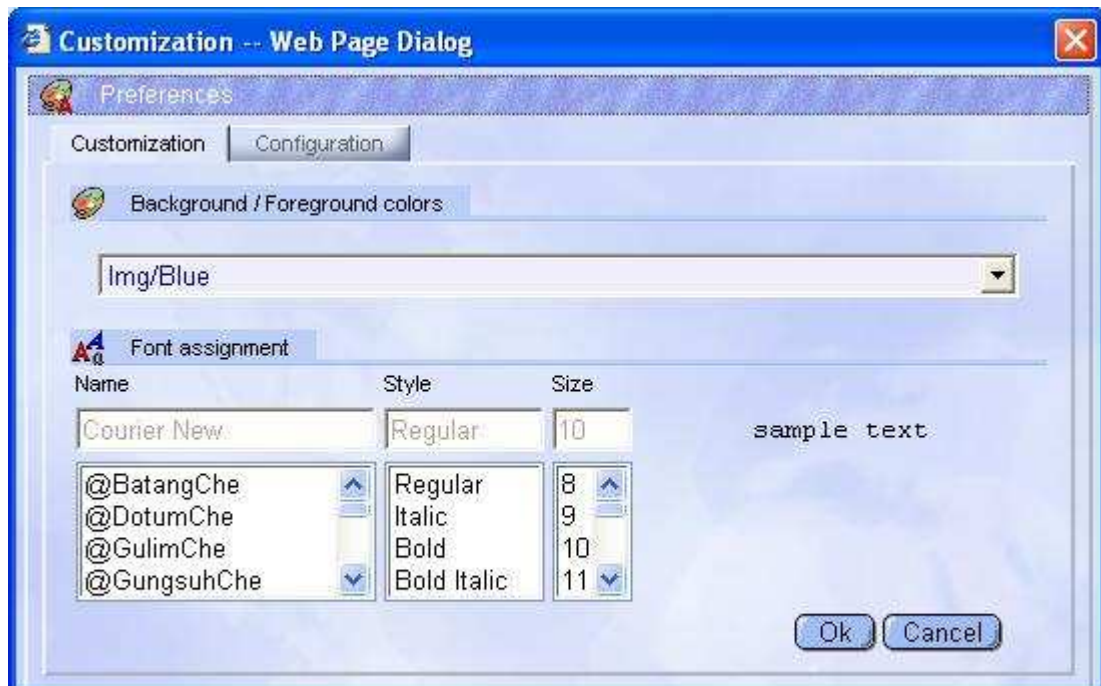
Customization -- Web Page Dialog

Preferences

Customization | Configuration

Background / Foreground colors

Img/Blue

Font assignment

Name

Style

Size

Courier New

Regular

10

sample text

@BatangChe
@DotumChe
@GulimChe
@GungsuhChe

Regular
Italic
Bold
Bold Italic

8
9
10
11

Ok

Cancel